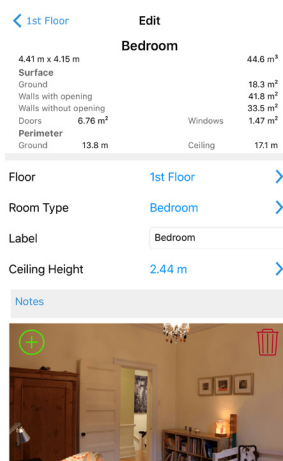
1st Floor Edit

Bedroom

4.41 m x 4.15 m 44.6 m³

Surface
Ground 18.3 m²
Walls with opening 41.8 m²
Walls without opening 33.5 m²
Doors 6.76 m² Windows 1.47 m²

Perimeter
Ground 13.8 m Ceiling 17.1 m

Floor 1st Floor

Room Type Bedroom

Label Bedroom

Ceiling Height 2.44 m

Notes